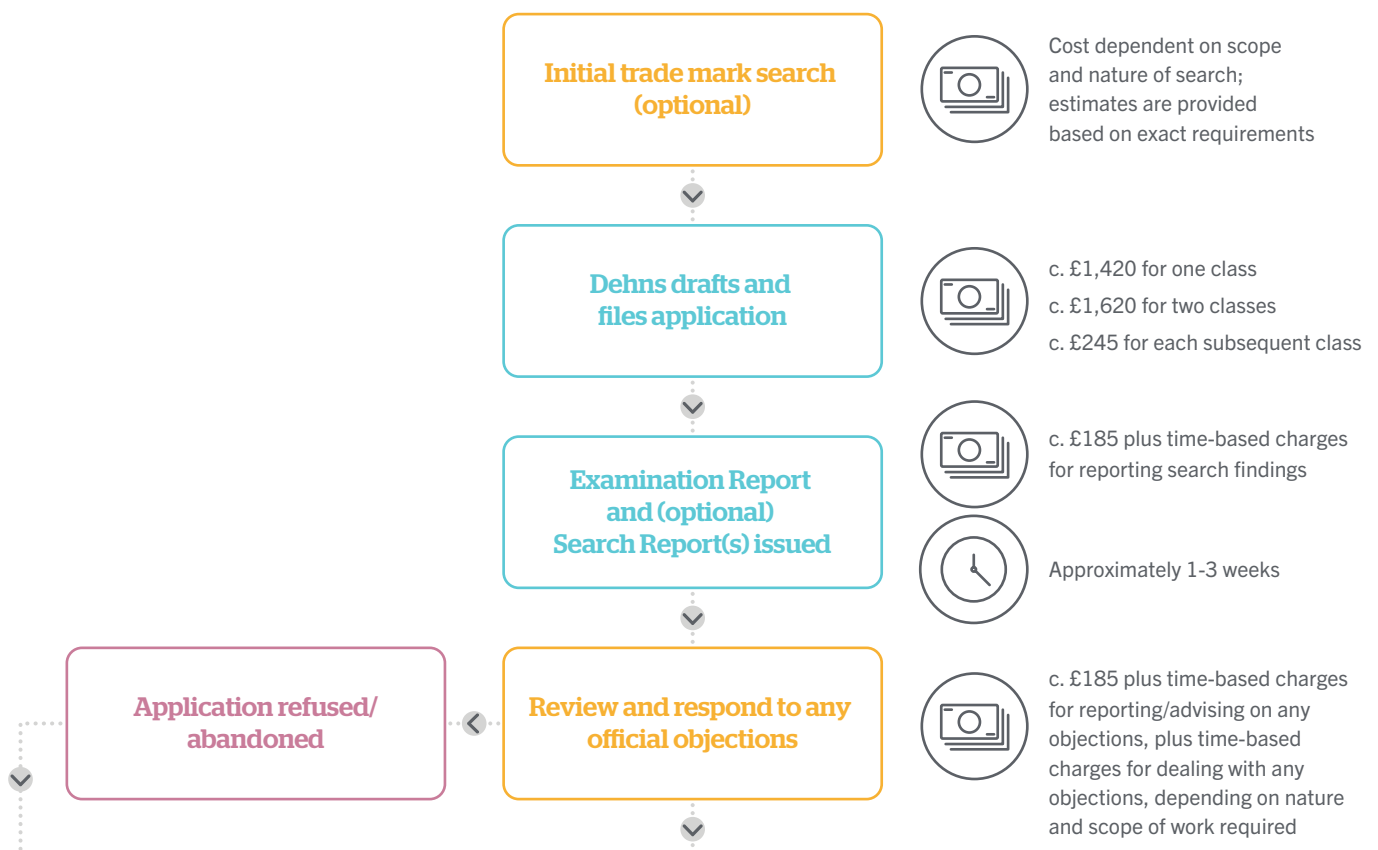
Initial trade mark search (optional)

Cost dependent on scope and nature of search; estimates are provided based on exact requirements

Dehns drafts and files application

c. £1,420 for one class
c. £1,620 for two classes
c. £245 for each subsequent class

Examination Report and (optional) Search Report(s) issued

c. £185 plus time-based charges for reporting search findings

Approximately 1-3 weeks

Application refused/ abandoned

Review and respond to any official objections

c. £185 plus time-based charges for reporting/advising on any objections, plus time-based charges for dealing with any objections, depending on nature and scope of work required